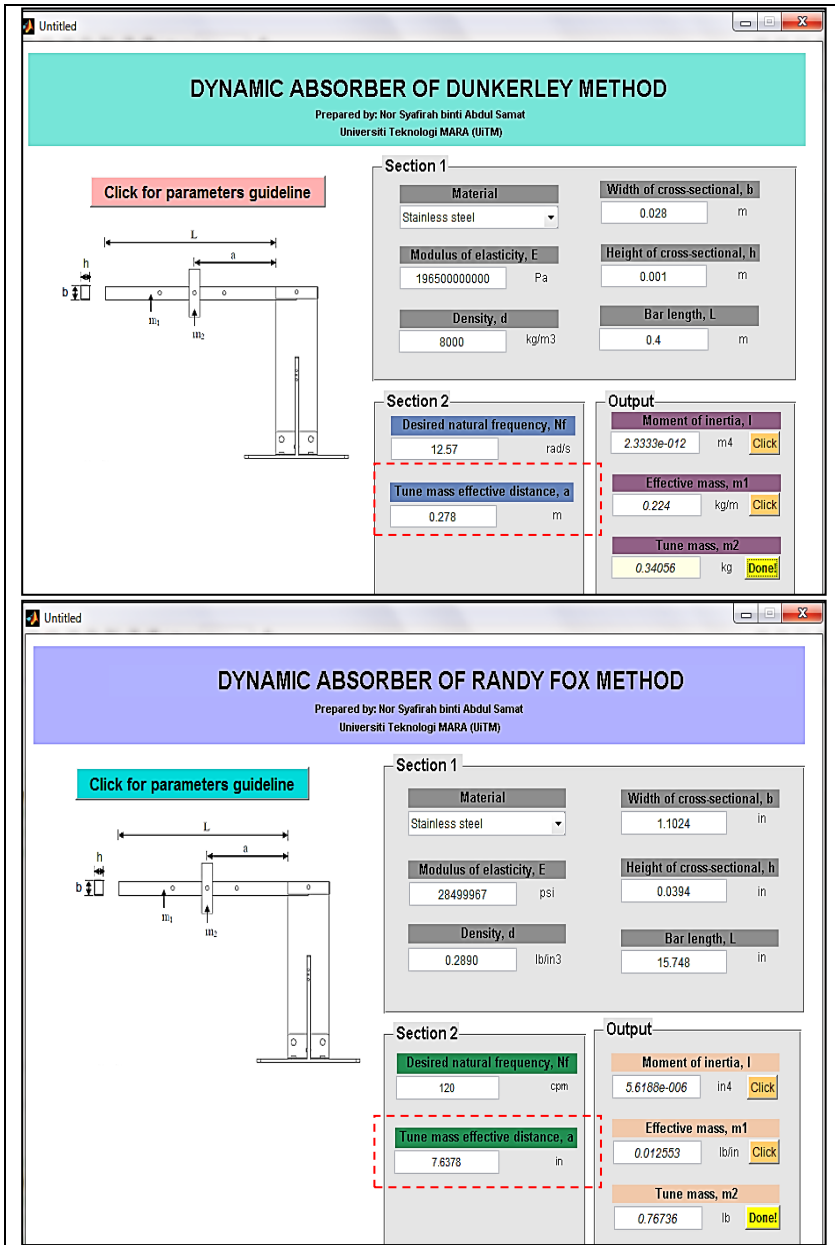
Untitled

DYNAMIC ABSORBER OF DUNKERLEY METHOD
Prepared by: Nor Syafirah binti Abdul Samat
Universiti Teknologi MARA (UiTM)

Click for parameters guideline

L
a
h
b
$m_1$
$m_2$

Section 1
Material
Stainless steel
Modulus of elasticity, E
196500000000 Pa
Density, d
8000 kg/m3
Width of cross-sectional, b
0.028 m
Height of cross-sectional, h
0.001 m
Bar length, L
0.4 m

Section 2
Desired natural frequency, Nf
12.57 rad/s
Tune mass effective distance, a
0.278 m

Output
Moment of inertia, I
2.3333e-012 m4 Click
Effective mass, m1
0.224 kg/m Click
Tune mass, m2
0.34056 kg Done!

Untitled

DYNAMIC ABSORBER OF RANDY FOX METHOD
Prepared by: Nor Syafirah binti Abdul Samat
Universiti Teknologi MARA (UiTM)

Click for parameters guideline

L
a
h
b
$m_1$
$m_2$

Section 1
Material
Stainless steel
Modulus of elasticity, E
28499967 psi
Density, d
0.2890 lb/in3
Width of cross-sectional, b
1.1024 in
Height of cross-sectional, h
0.0394 in
Bar length, L
15.748 in

Section 2
Desired natural frequency, Nf
120 cpm
Tune mass effective distance, a
7.6378 in

Output
Moment of inertia, I
5.6188e-006 in4 Click
Effective mass, m1
0.012553 lb/in Click
Tune mass, m2
0.76736 lb Done!